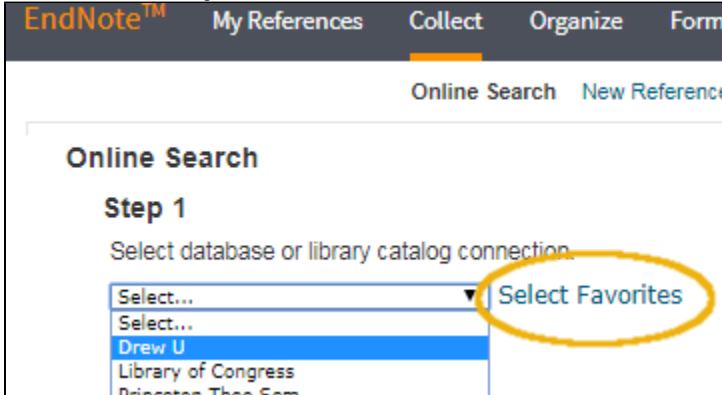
EndNote™ My References Collect Organize Form

Online Search New Reference

Online Search

Step 1

Select database or library catalog connection.

Select... ▼ Select Favorites

Select...
Drew U
Library of Congress
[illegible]